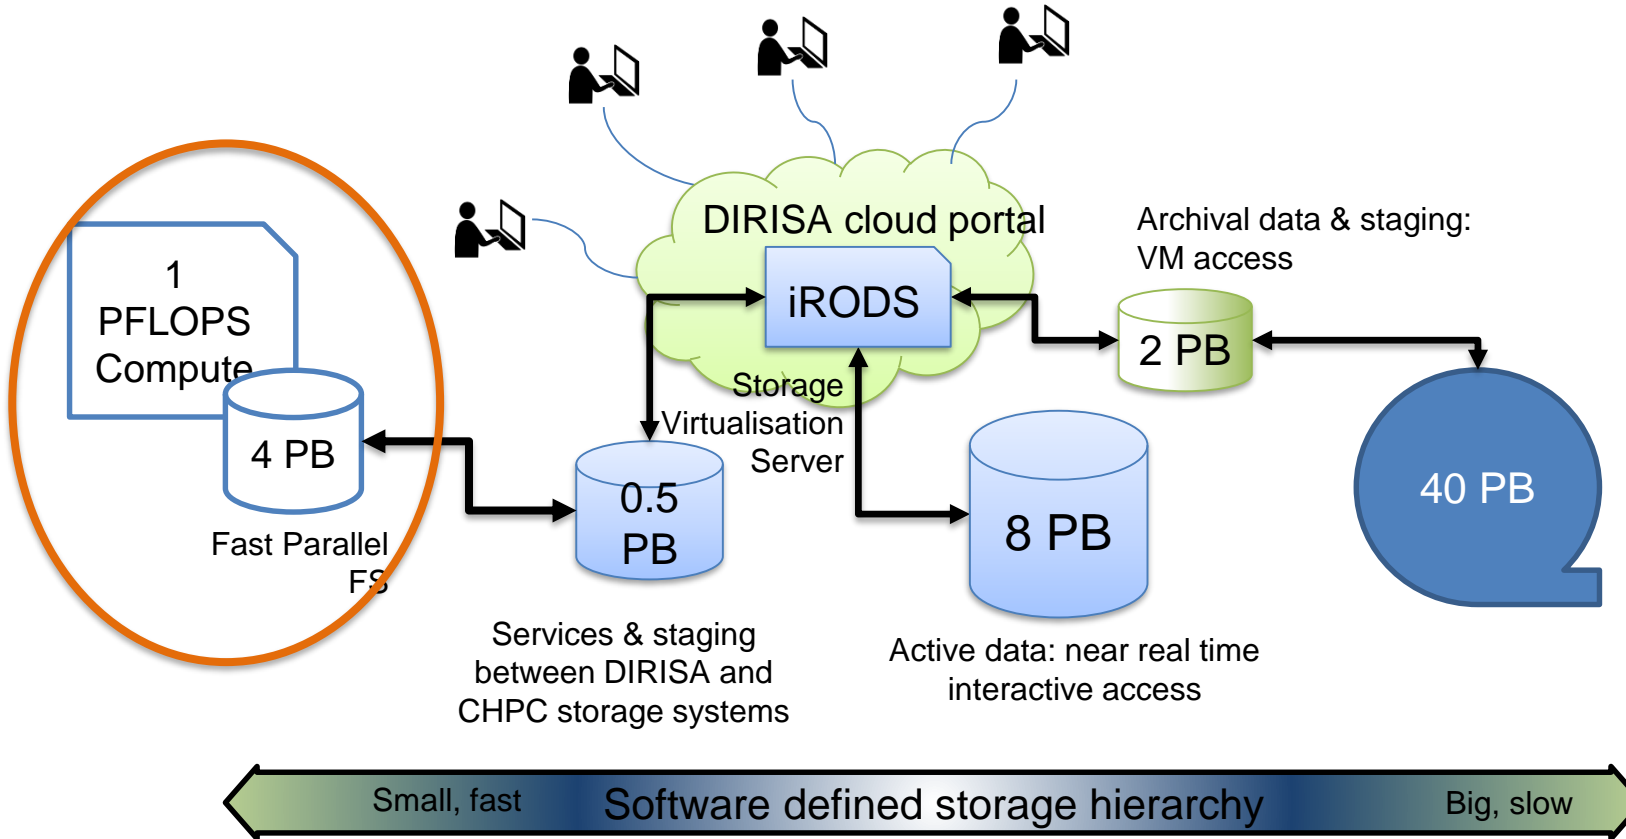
DIRISA cloud portal

iRODS

Storage Virtualisation Server

Archival data & staging: VM access

2 PB

40 PB

1 PFLOPS Compute

4 PB

Fast Parallel FS

0.5 PB

8 PB

Services & staging between DIRISA and CHPC storage systems

Active data: near real time interactive access

Small, fast

Software defined storage hierarchy

Big, slow